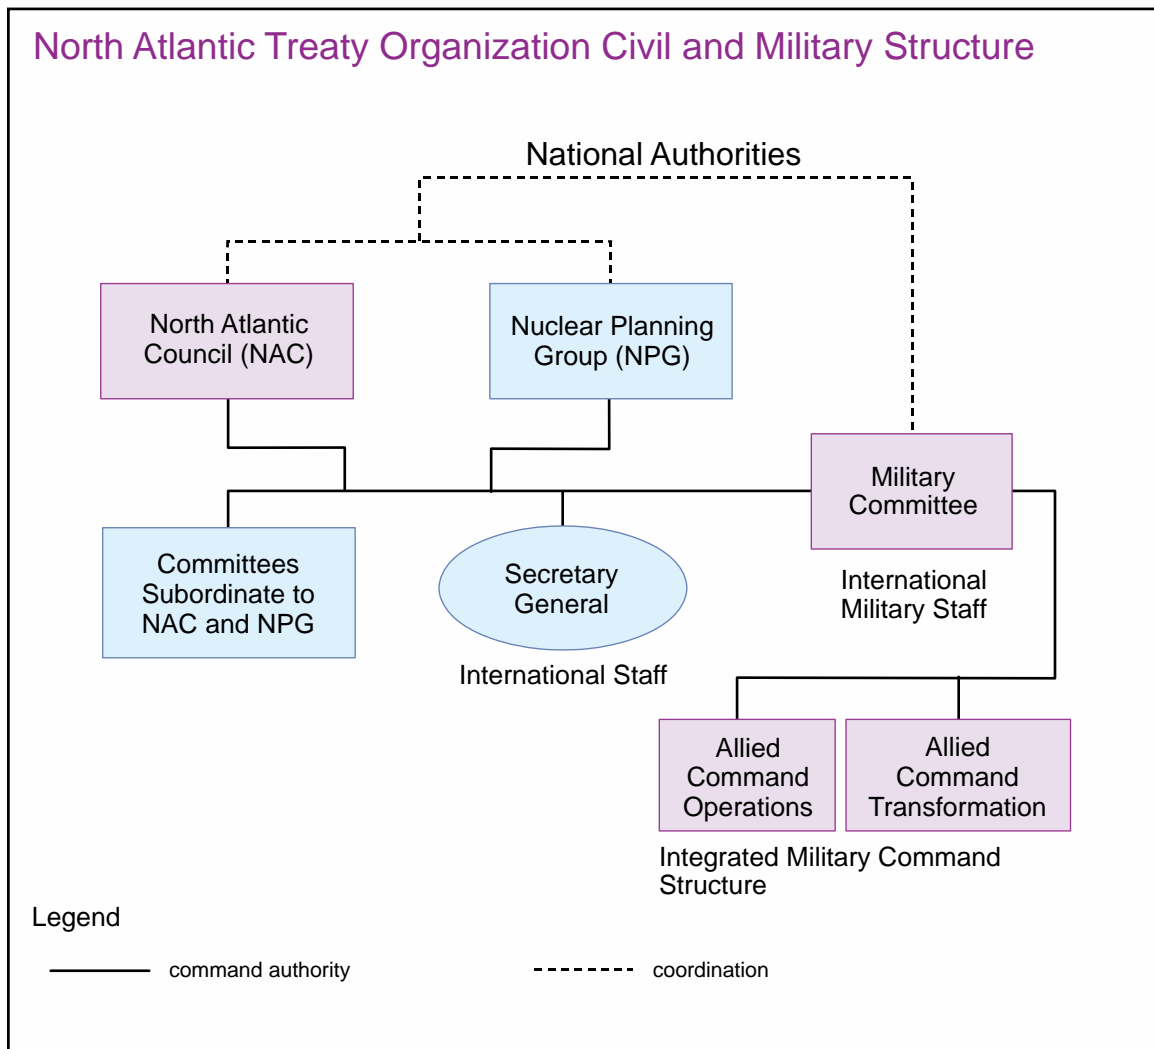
North Atlantic Treaty Organization Civil and Military Structure

National Authorities

North Atlantic Council (NAC)

Nuclear Planning Group (NPG)

Military Committee

International Military Staff

Committees Subordinate to NAC and NPG

Secretary General

International Staff

Allied Command Operations

Allied Command Transformation

Integrated Military Command Structure

Legend

command authority

coordination